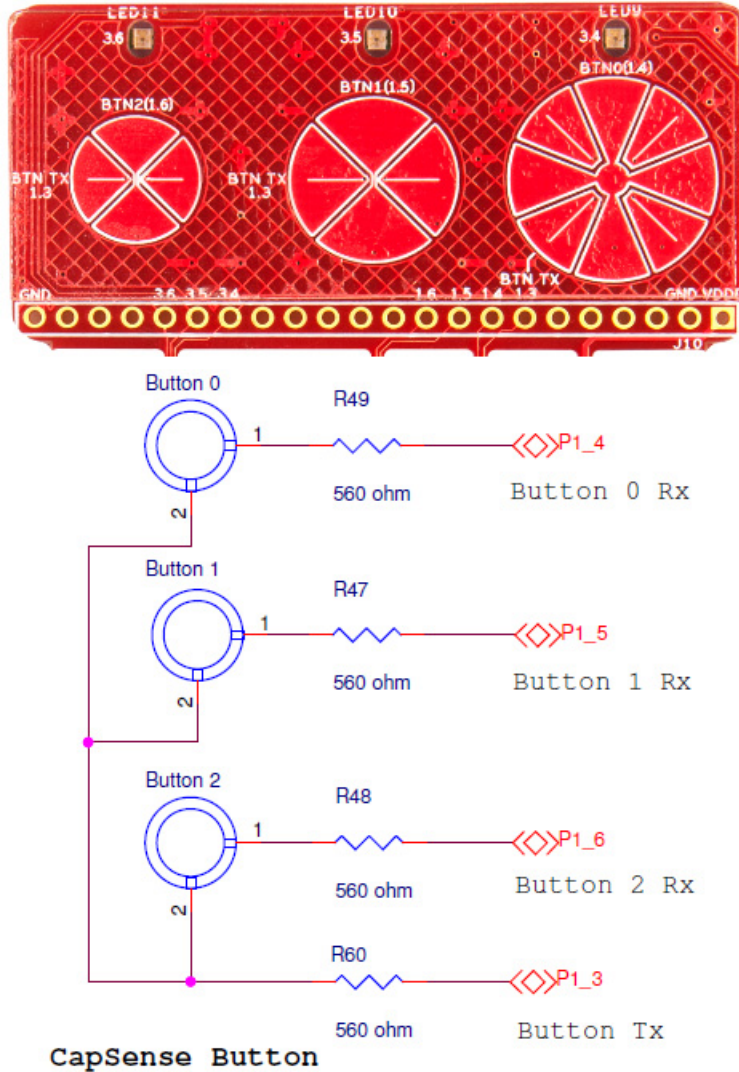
LED11
3.6
LED10
3.5
LED9
3.4
BTN2(1.6)
BTN1(1.5)
BTN0(1.4)
BTN TX
1.3
BTN TX
1.3
BTN TX
1.3
GND
3.6 3.5 3.4
1.6 1.5 1.4 1.3
GND VDD
J10

Button 0
R49
1
P1_4
560 ohm
Button 0 Rx
2

Button 1
R47
1
P1_5
560 ohm
Button 1 Rx
2

Button 2
R48
1
P1_6
560 ohm
Button 2 Rx
2

R60
P1_3
560 ohm
Button Tx

CapSense Button